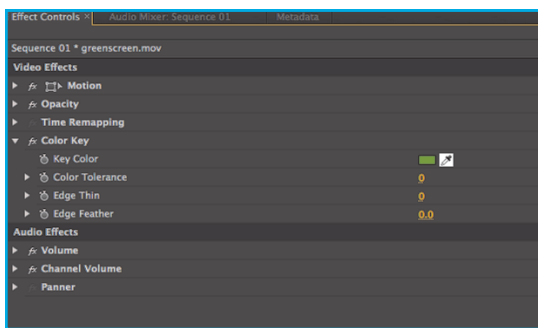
Effect Controls × Audio Mixer: Sequence 01 Metadata

Sequence 01 * greenscreen.mov

Video Effects
fx Motion
fx Opacity
Time Remapping
fx Color Key
Key Color
Color Tolerance 0
Edge Thin 0
Edge Feather 0.0
Audio Effects
fx Volume
fx Channel Volume
Panner